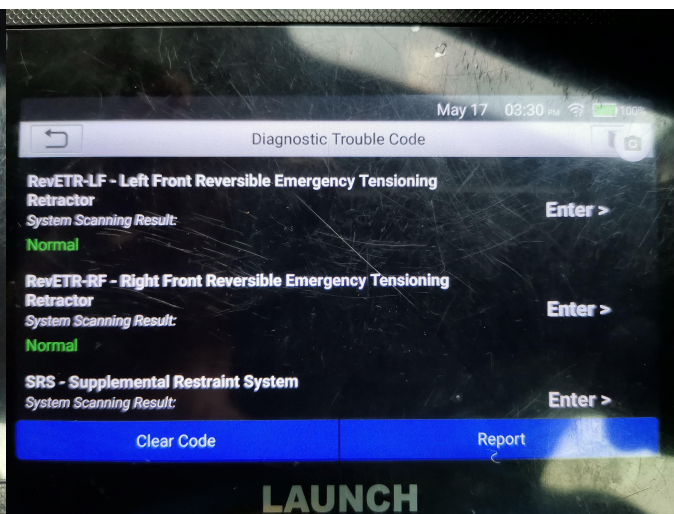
May 17 03:30 PM 100%

Diagnostic Trouble Code

RevETR-LF - Left Front Reversible Emergency Tensioning Retractor
System Scanning Result:
Normal
Enter >

RevETR-RF - Right Front Reversible Emergency Tensioning Retractor
System Scanning Result:
Normal
Enter >

SRS - Supplemental Restraint System
System Scanning Result:
Enter >

Clear Code
Report

LAUNCH